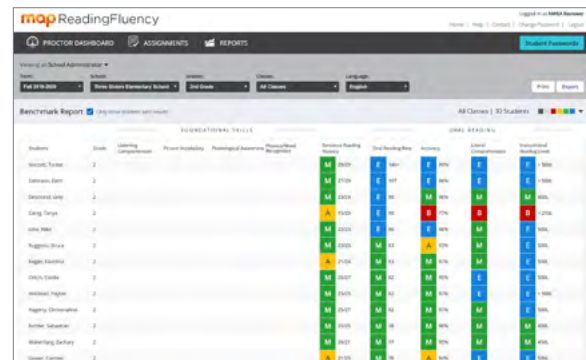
map ReadingFluency

Logged in as NWEA Rainier
Home | Help | Contact | Change Password | Logout

PROCTOR DASHBOARD   ASSIGNMENTS   REPORTS   Student Passwords

Viewing as School Administrator

Term: Fall 2019-2020   School: Three Sisters Elementary School   Grades: 2nd Grade   Classes: All Classes   Language: English

Print   Export

Benchmark Report  Only show students with results

All Classes | 30 Students

FOUNDATIONAL SKILLS   ORAL READING

| Students | Grade | Listening Comprehension | Picture Vocabulary | Phonological Awareness | Phonics/Word Recognition | Sentence Reading Fluency | Oral Reading Rate | Accuracy | Literal Comprehension | Instructional Reading Level |
|---|---|---|---|---|---|---|---|---|---|---|
| Bennett, Tucker | 2 | | | | | M 28/29 | E 140+ | E 99% | E | E > 500L |
| Dahmann, Eliott | 2 | | | | | M 27/29 | E 107 | E 96% | E | E > 500L |
| Desmond, Lena | 2 | | | | | M 23/29 | E 85 | M 96% | M | M 400L |
| Dang, Tanya | 2 | | | | | A 15/29 | E 95 | B 77% | B | B < 275L |
| Kim, Nikki | 2 | | | | | M 23/29 | E 86 | E 98% | E | E 500L |
| Ruggerio, Bruce | 2 | | | | | M 23/25 | M 63 | A 93% | M | E 500L |
| Magan, Kourtney | 2 | | | | | A 21/24 | M 93 | M 97% | M | E 500L |
| Ortiz, Cinda | 2 | | | | | M 26/27 | M 76 | M 96% | E | E 500L |
| Webster, Fegher | 2 | | | | | M 25/25 | M 62 | M 96% | E | E > 500L |
| Hagerty, Christopher | 2 | | | | | M 25/27 | M 62 | M 97% | M | E 500L |
| Kimber, Sebastian | 2 | | | | | M 26/27 | M 63 | M 95% | M | M 450L |
| Waterberg, Zachary | 2 | | | | | M 26/21 | M 37 | M 95% | M | M 450L |
| Gosser, Carmen | 2 | | | | | A 20/25 | M 72 | A 93% | M | E 500L |